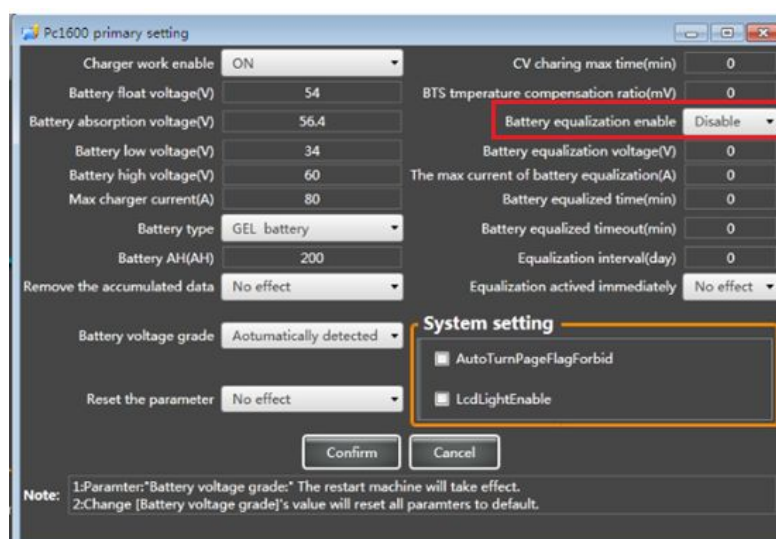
Pc1600 primary setting

| | | | |
|---|---|---|---|
| Charger work enable | ON | CV charing max time(min) | 0 |
| Battery float voltage(V) | 54 | BTS tmperature compensation ratio(mV) | 0 |
| Battery absorption voltage(V) | 56.4 | Battery equalization enable | Disable |
| Battery low voltage(V) | 34 | Battery equalization voltage(V) | 0 |
| Battery high voltage(V) | 60 | The max current of battery equalization(A) | 0 |
| Max charger current(A) | 80 | Battery equalized time(min) | 0 |
| Battery type | GEL battery | Battery equalized timeout(min) | 0 |
| Battery AH(AH) | 200 | Equalization interval(day) | 0 |
| Remove the accumulated data | No effect | Equalization actived immediately | No effect |

Battery voltage grade Aotumatically detected

Reset the parameter No effect

System setting

AutoTurnPageFlagForbid

LcdLightEnable

Confirm Cancel

Note: 1:Paramter:"Battery voltage grade:" The restart machine will take effect.
2:Change [Battery voltage grade]'s value will reset all paramters to default.